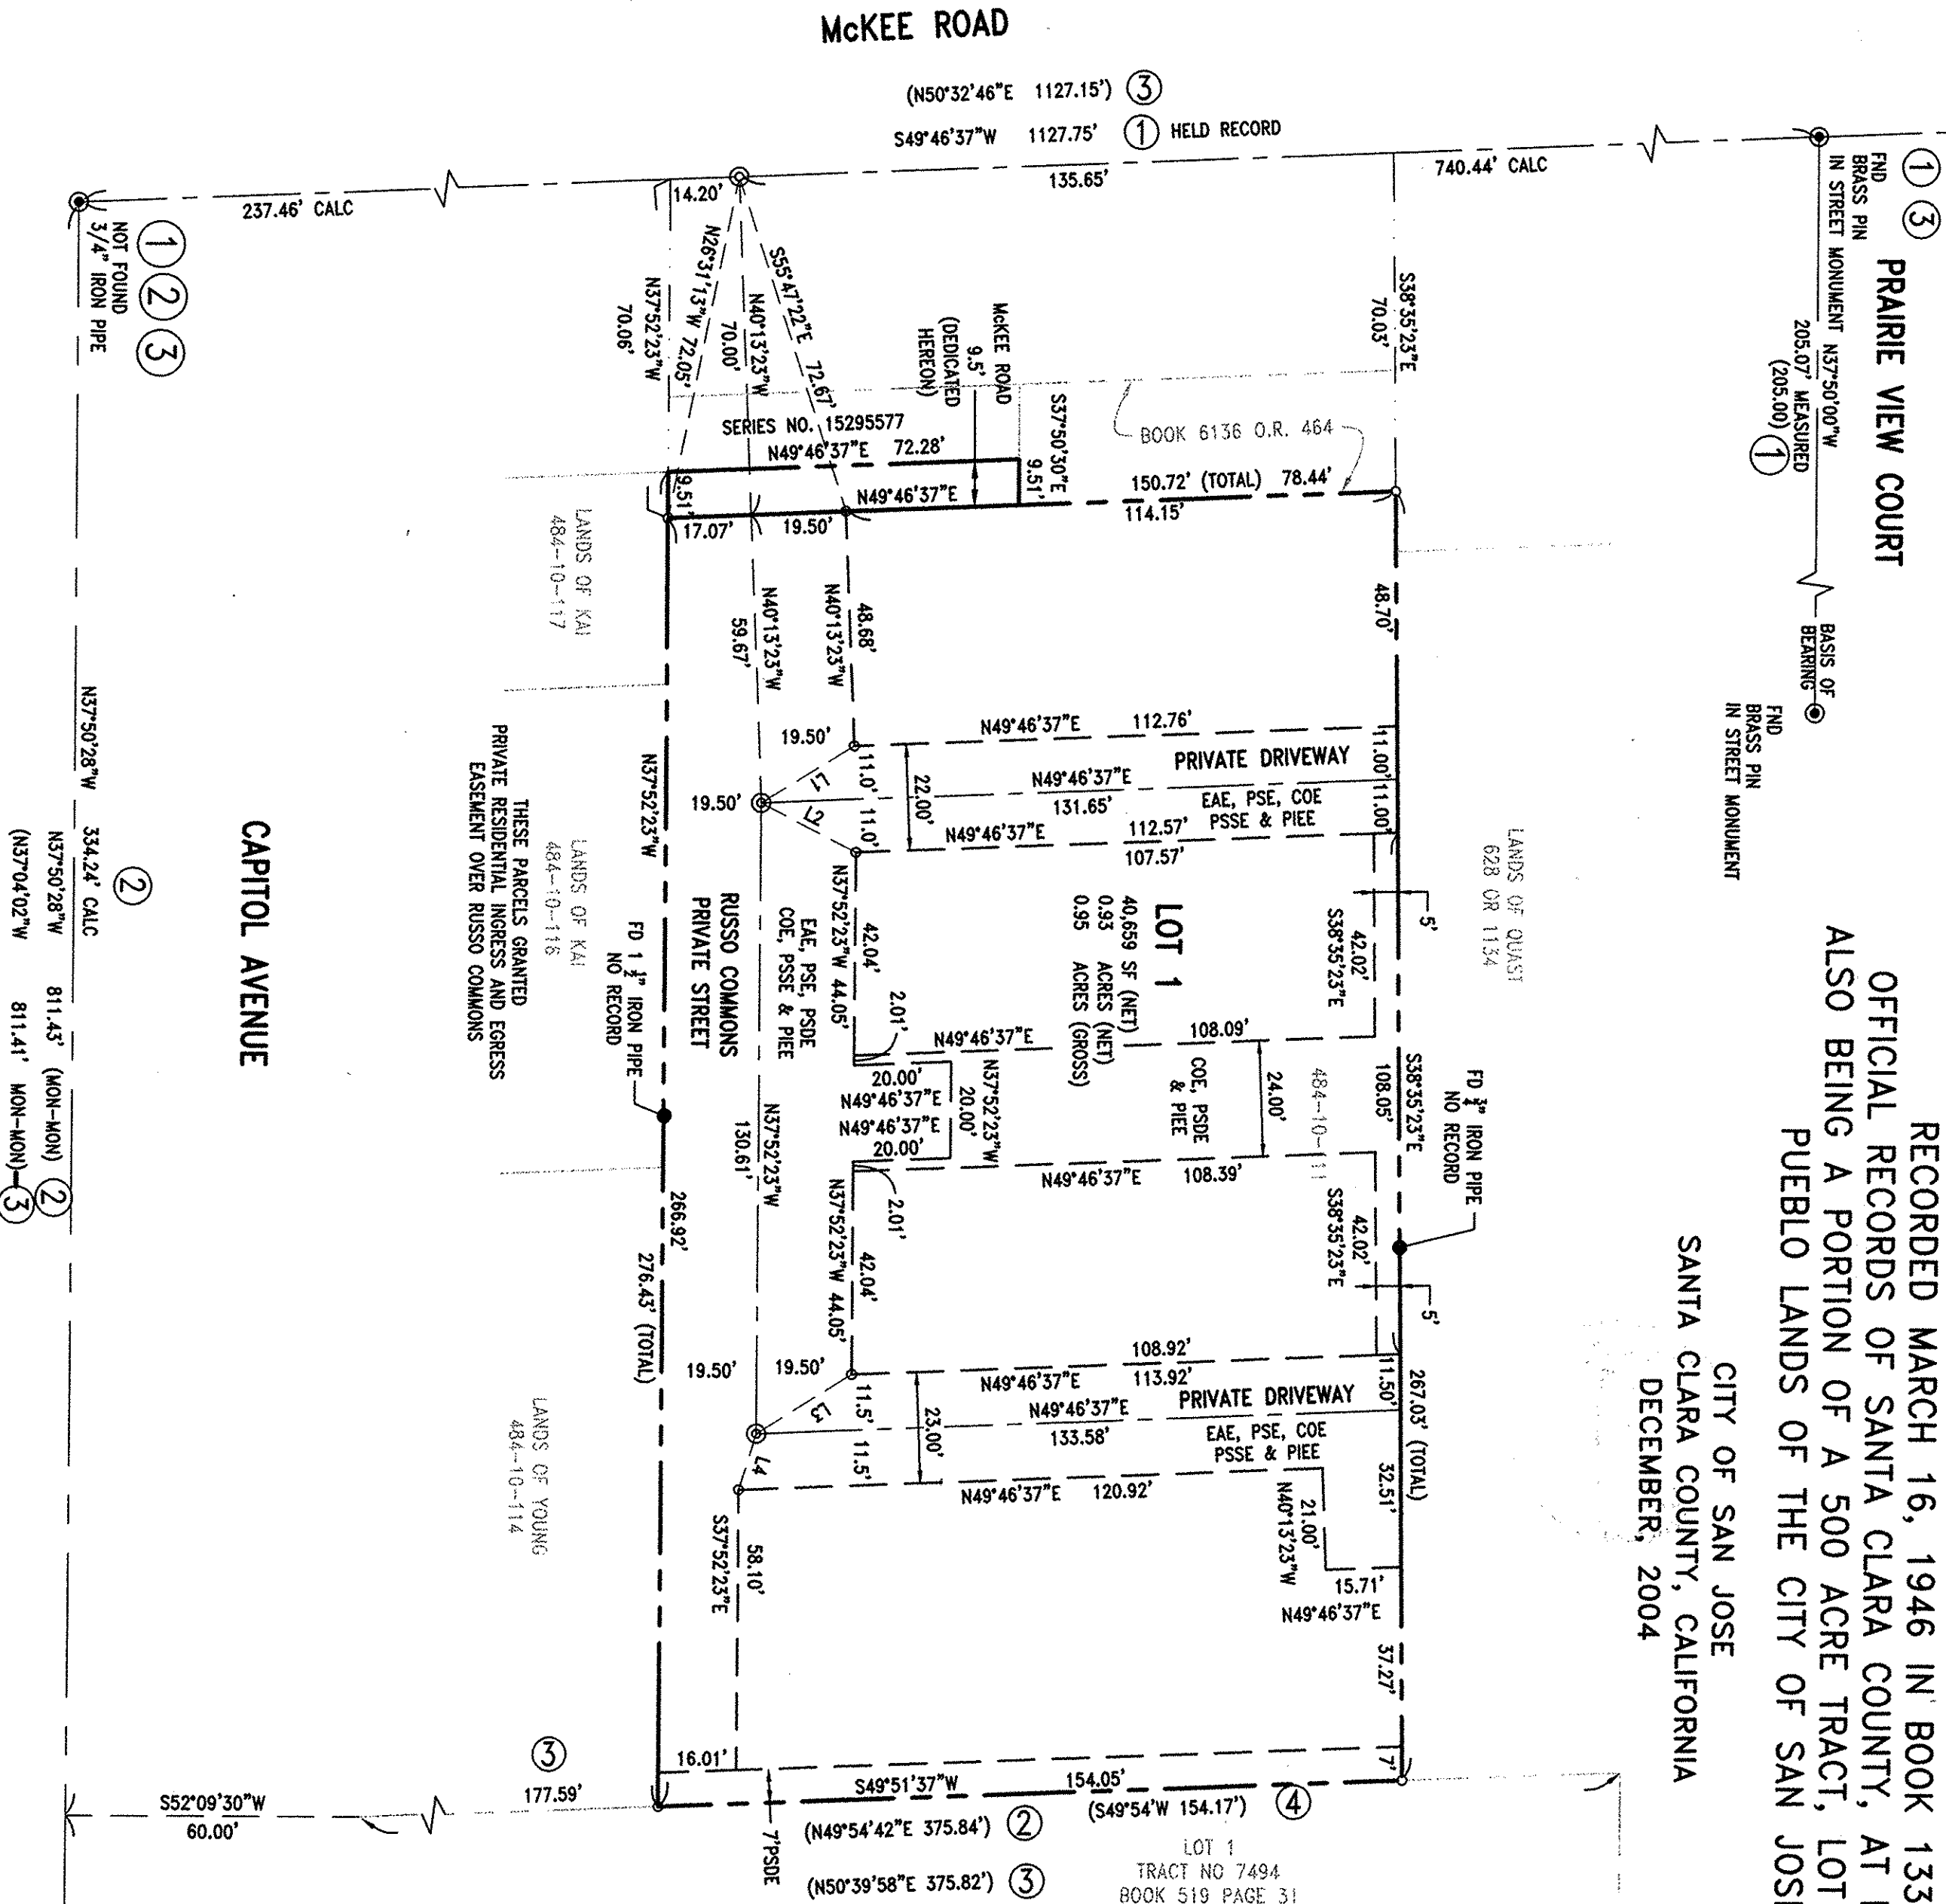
McKEE ROAD

(N50°32'46"E 1127.15') ③

S49°46'37"W 1127.75' ① HELD RECORD

740.44' CALC

135.65'

237.46' CALC

14.20'

① ② ③
NOT FOUND
3/4" IRON PIPE

① ③
FND
BRASS PIN
IN STREET MONUMENT

PRAIRIE VIEW COURT

N37°50'00"W
205.07' MEASURED
(205.00) ①

BASIS OF BEARING

FND
BRASS PIN
IN STREET MONUMENT

N37°52'23"W 70.06'

N26°31'13"W 72.05'

N40°13'23"W 70.00'

S55°47'22"E 72.67'

McKEE ROAD 9.5' (DEDICATED HEREON)

S37°50'30"E 9.51'

S38°35'23"E 70.03'

SERIES NO. 15295577

N49°46'37"E 72.28'

BOOK 6136 O.R. 464

N49°46'37"E

150.72' (TOTAL) 78.44'

114.15'

9.51'

17.07'

19.50'

LANDS OF KAI
484-10-117

N40°13'23"W 59.67'

N40°13'23"W 48.68'

48.70'

N37°50'28"W

19.50'

N49°46'37"E 112.76'

11.00'

PRIVATE DRIVEWAY

N49°46'37"E

131.65'

EAE, PSE, COE
PSSE & PIEE

11.00'

L1

L2

11.0'

11.0'

22.00'

N49°46'37"E

112.57'

107.57'

19.50'

N37°52'23"W

CAPITOL AVENUE

② 334.24' CALC
N37°50'28"W

(N37°04'02"W

811.43' (MON-MON) ②

811.41' MON-MON) ③

THESE PARCELS GRANTED PRIVATE RESIDENTIAL INGRESS AND EGRESS EASEMENT OVER RUSSO COMMONS

LANDS OF KAI
484-10-116

FD 1 1/2" IRON PIPE
NO RECORD

RUSSO COMMONS
PRIVATE STREET

EAE, PSE, PSDE
COE, PSSE & PIEE

N37°52'23"W 44.05'

42.04'

2.01'

LOT 1
40,659 SF (NET)
0.93 ACRES (NET)
0.95 ACRES (GROSS)

LANDS OF QUAST
628 OR 1134

5'

S38°35'23"E

42.02'

N49°46'37"E

108.09'

20.00'

N49°46'37"E

N37°52'23"W
20.00'

N49°46'37"E

20.00'

COE, PSDE & PIEE

24.00'

484-10-111

108.05'

S38°35'23"E

FD 3/4" IRON PIPE
NO RECORD

N49°46'37"E 108.39'

N37°52'23"W 130.61'

2.01'

266.92'

276.43' (TOTAL)

N37°52'23"W 44.05'

42.04'

S38°35'23"E

42.02'

5'

19.50'

19.50'

108.92'

113.92'

N49°46'37"E

PRIVATE DRIVEWAY

11.50'

267.03' (TOTAL)

L3

11.5'

23.00'

N49°46'37"E

133.58'

EAE, PSE, COE
PSSE & PIEE

L4

11.5'

N49°46'37"E 120.92'

32.51'

LANDS OF YOUNG
484-10-114

S37°52'23"E

58.10'

N40°13'23"W

21.00'

15.71'

N49°46'37"E

37.27'

16.01'

7'

③

177.59'

S49°51'37"W 154.05'

(S49°54'W 154.17') ④

S52°09'30"W
60.00'

7'PSDE

(N49°54'42"E 375.84') ②

(N50°39'58"E 375.82') ③

LOT 1
TRACT NO 7494
BOOK 519 PAGE 31

RECORDED MARCH 16, 1946 IN BOOK 133
OFFICIAL RECORDS OF SANTA CLARA COUNTY, AT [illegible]
ALSO BEING A PORTION OF A 500 ACRE TRACT, LOT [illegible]
PUEBLO LANDS OF THE CITY OF SAN JOS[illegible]

CITY OF SAN JOSE
SANTA CLARA COUNTY, CALIFORNIA
DECEMBER, 2004